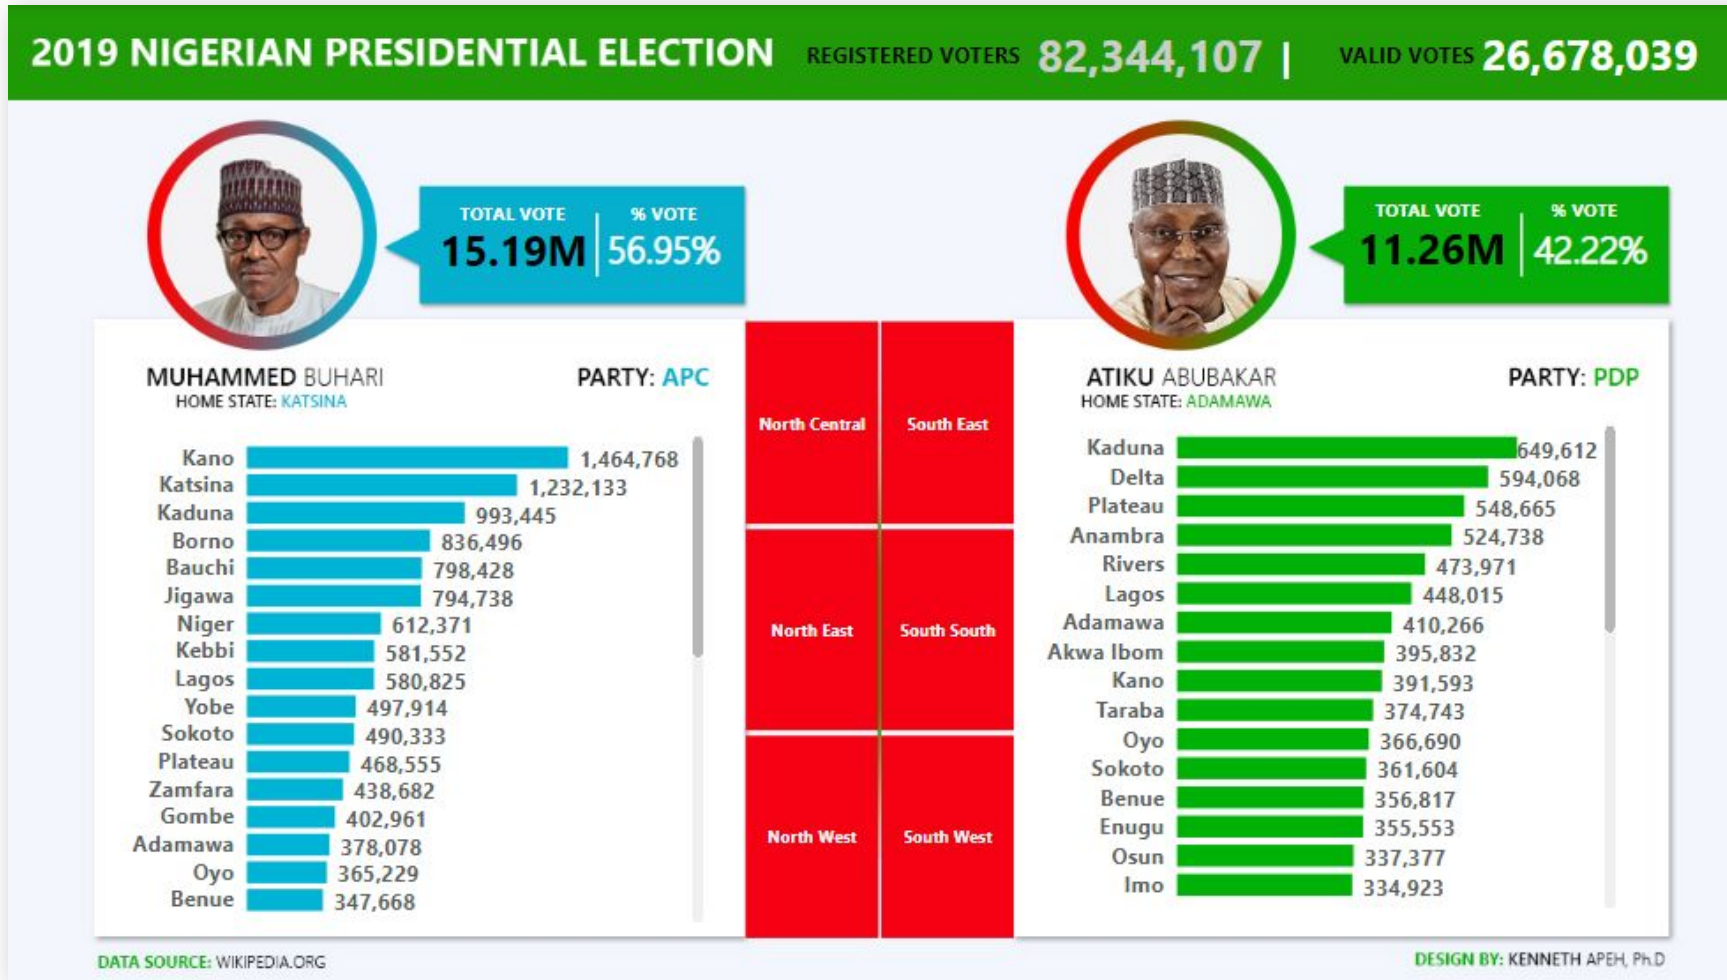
2019 NIGERIAN PRESIDENTIAL ELECTION REGISTERED VOTERS 82,344,107 | VALID VOTES 26,678,039

TOTAL VOTE 15.19M % VOTE 56.95%

TOTAL VOTE 11.26M % VOTE 42.22%

MUHAMMED BUHARI
HOME STATE: KATSINA
PARTY: APC

| State | Votes |
|---|---|
| Kano | 1,464,768 |
| Katsina | 1,232,133 |
| Kaduna | 993,445 |
| Borno | 836,496 |
| Bauchi | 798,428 |
| Jigawa | 794,738 |
| Niger | 612,371 |
| Kebbi | 581,552 |
| Lagos | 580,825 |
| Yobe | 497,914 |
| Sokoto | 490,333 |
| Plateau | 468,555 |
| Zamfara | 438,682 |
| Gombe | 402,961 |
| Adamawa | 378,078 |
| Oyo | 365,229 |
| Benue | 347,668 |

North Central
South East
North East
South South
North West
South West

ATIKU ABUBAKAR
HOME STATE: ADAMAWA
PARTY: PDP

| State | Votes |
|---|---|
| Kaduna | 649,612 |
| Delta | 594,068 |
| Plateau | 548,665 |
| Anambra | 524,738 |
| Rivers | 473,971 |
| Lagos | 448,015 |
| Adamawa | 410,266 |
| Akwa Ibom | 395,832 |
| Kano | 391,593 |
| Taraba | 374,743 |
| Oyo | 366,690 |
| Sokoto | 361,604 |
| Benue | 356,817 |
| Enugu | 355,553 |
| Osun | 337,377 |
| Imo | 334,923 |

DATA SOURCE: WIKIPEDIA.ORG
DESIGN BY: KENNETH APEH, Ph.D